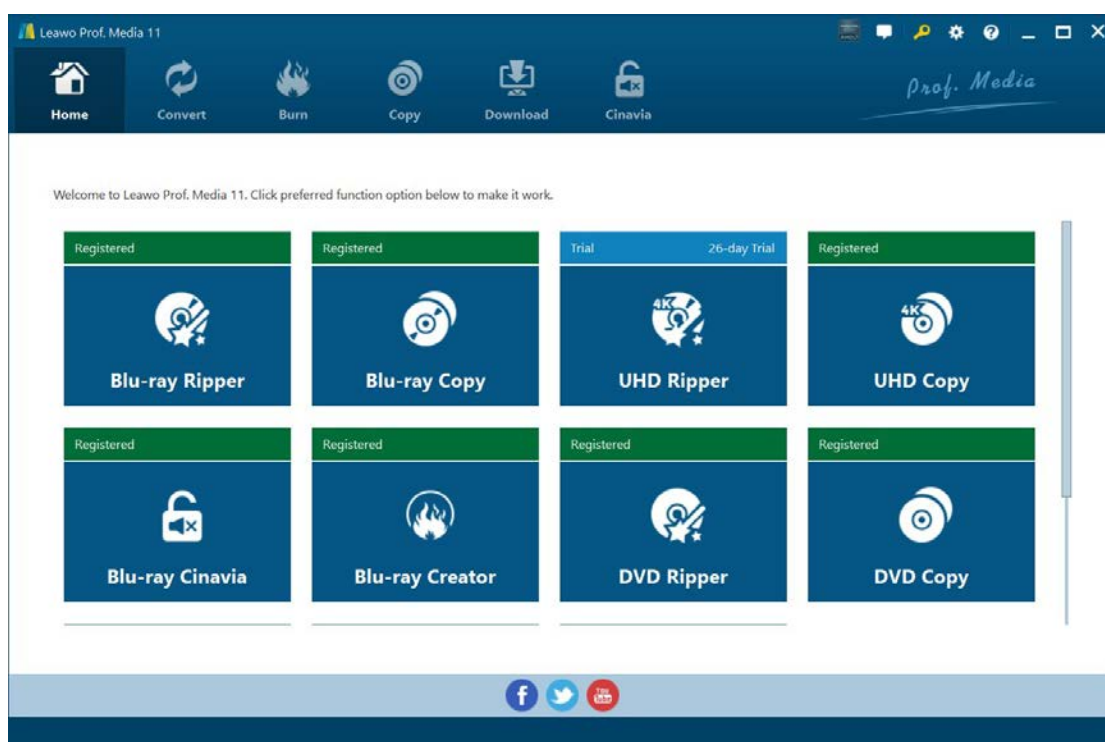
Leawo Prof. Media 11

Home Convert Burn Copy Download Cinavia

Prof. Media

Welcome to Leawo Prof. Media 11. Click preferred function option below to make it work.

Registered
Blu-ray Ripper

Registered
Blu-ray Copy

Trial 26-day Trial
4K
UHD Ripper

Registered
4K
UHD Copy

Registered
Blu-ray Cinavia

Registered
Blu-ray Creator

Registered
DVD Ripper

Registered
DVD Copy

f
You Tube